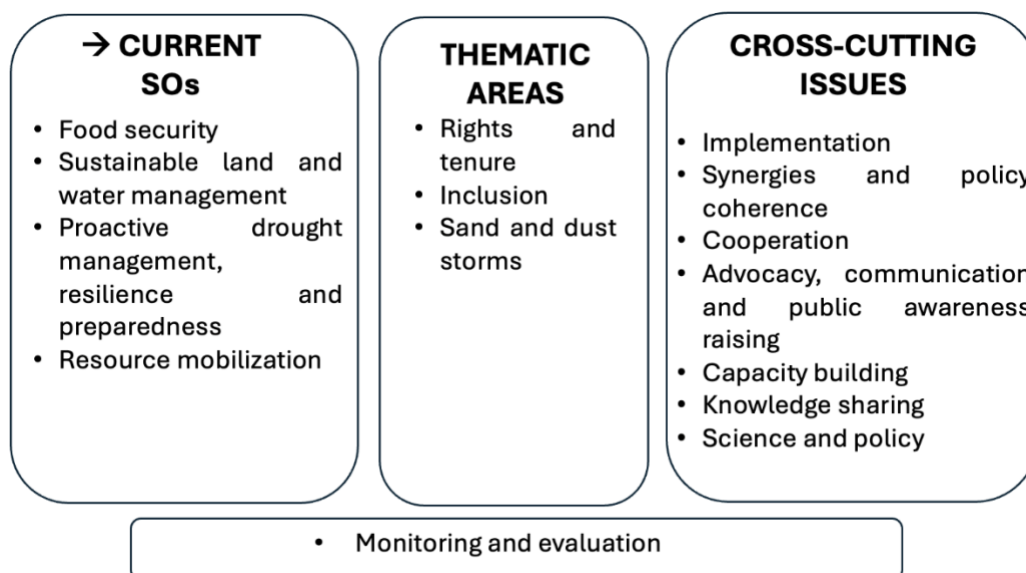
$\rightarrow$ CURRENT SOs

- Food security
- Sustainable land and water management
- Proactive drought management, resilience and preparedness
- Resource mobilization

THEMATIC AREAS

- Rights and tenure
- Inclusion
- Sand and dust storms

CROSS-CUTTING ISSUES

- Implementation
- Synergies and policy coherence
- Cooperation
- Advocacy, communication and public awareness raising
- Capacity building
- Knowledge sharing
- Science and policy

- Monitoring and evaluation